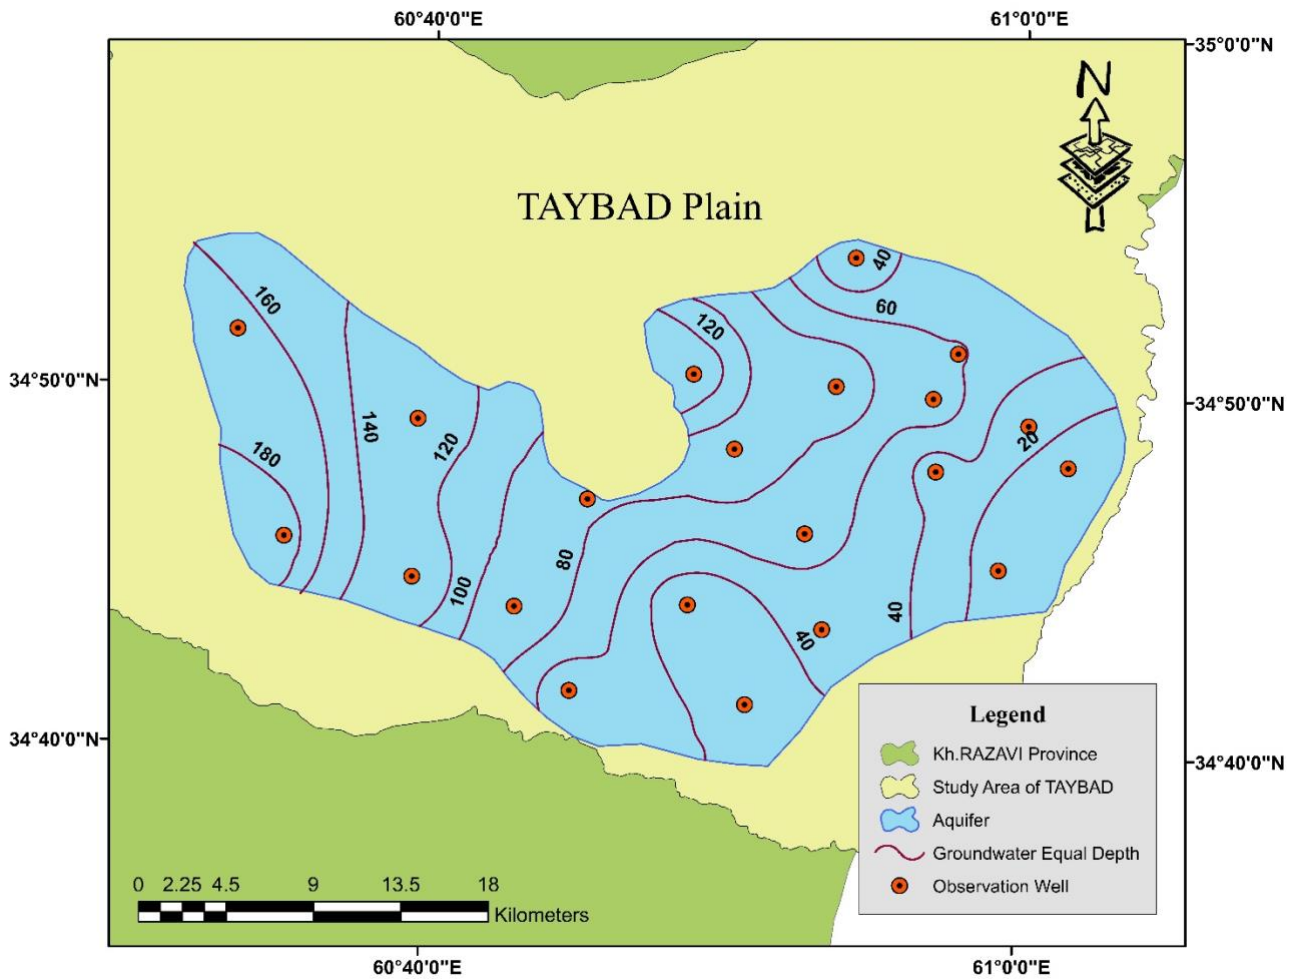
60°40'0"E

61°0'0"E

35°0'0"N

N

TAYBAD Plain

34°50'0"N

34°50'0"N

34°40'0"N

34°40'0"N

160

180

140

120

100

80

120

40

60

20

40

40

Legend

Kh.RAZAVI Province

Study Area of TAYBAD

Aquifer

Groundwater Equal Depth

Observation Well

0 2.25 4.5 9 13.5 18

Kilometers

60°40'0"E

61°0'0"E